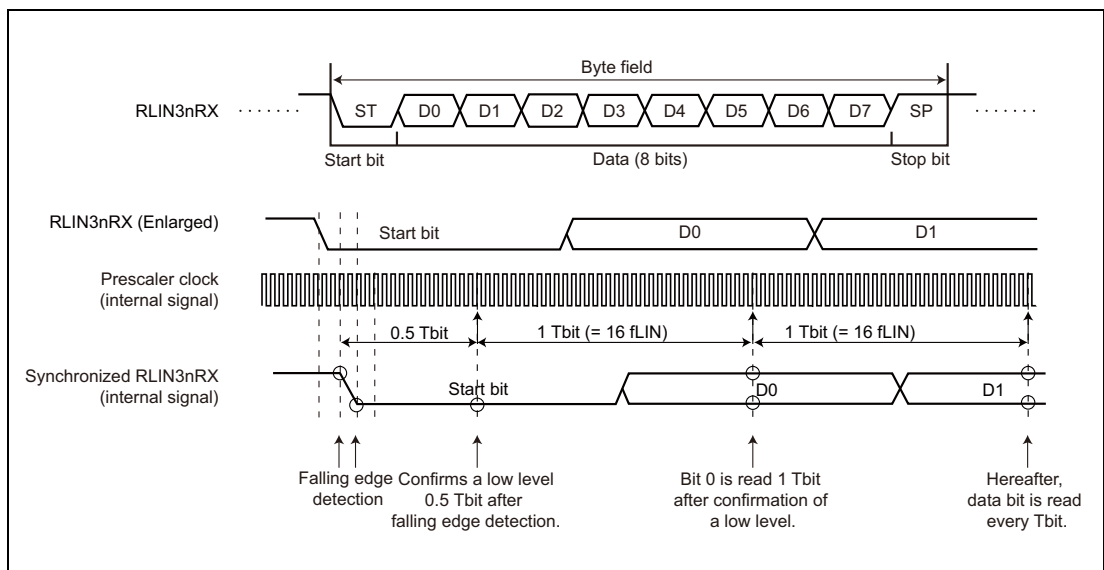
Byte field

RLIN3nRX

ST D0 D1 D2 D3 D4 D5 D6 D7 SP

Start bit

Data (8 bits)

Stop bit

RLIN3nRX (Enlarged)

Start bit

D0

D1

Prescaler clock (internal signal)

0.5 Tbit

1 Tbit (= 16 fLIN)

1 Tbit (= 16 fLIN)

Synchronized RLIN3nRX (internal signal)

Start bit

D0

D1

Falling edge detection

Confirms a low level 0.5 Tbit after falling edge detection.

Bit 0 is read 1 Tbit after confirmation of a low level.

Hereafter, data bit is read every Tbit.